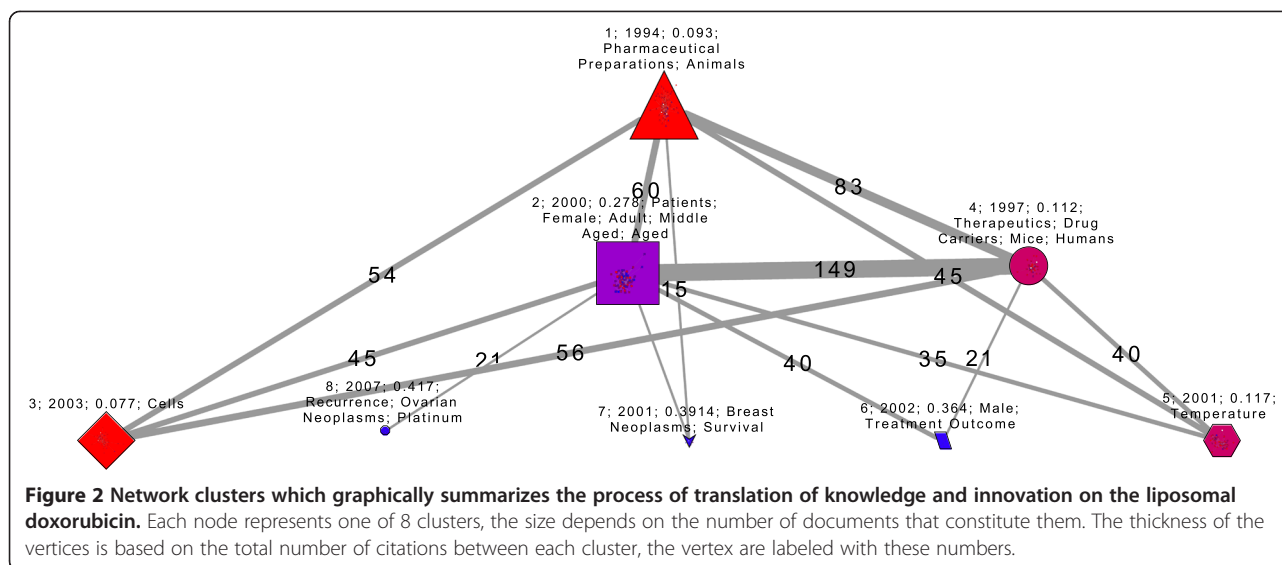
1; 1994; 0.093; Pharmaceutical Preparations; Animals

2; 2000; 0.278; Patients; Female; Adult; Middle Aged; Aged

4; 1997; 0.112; Therapeutics; Drug Carriers; Mice; Humans

3; 2003; 0.077; Cells

8; 2007; 0.417; Recurrence; Ovarian Neoplasms; Platinum

7; 2001; 0.3914; Breast Neoplasms; Survival

6; 2002; 0.364; Male; Treatment Outcome

5; 2001; 0.117; Temperature

60

83

54

149

15

45

45

21

56

40

35

21

40

**Figure 2 Network clusters which graphically summarizes the process of translation of knowledge and innovation on the liposomal doxorubicin.** Each node represents one of 8 clusters, the size depends on the number of documents that constitute them. The thickness of the vertices is based on the total number of citations between each cluster, the vertex are labeled with these numbers.